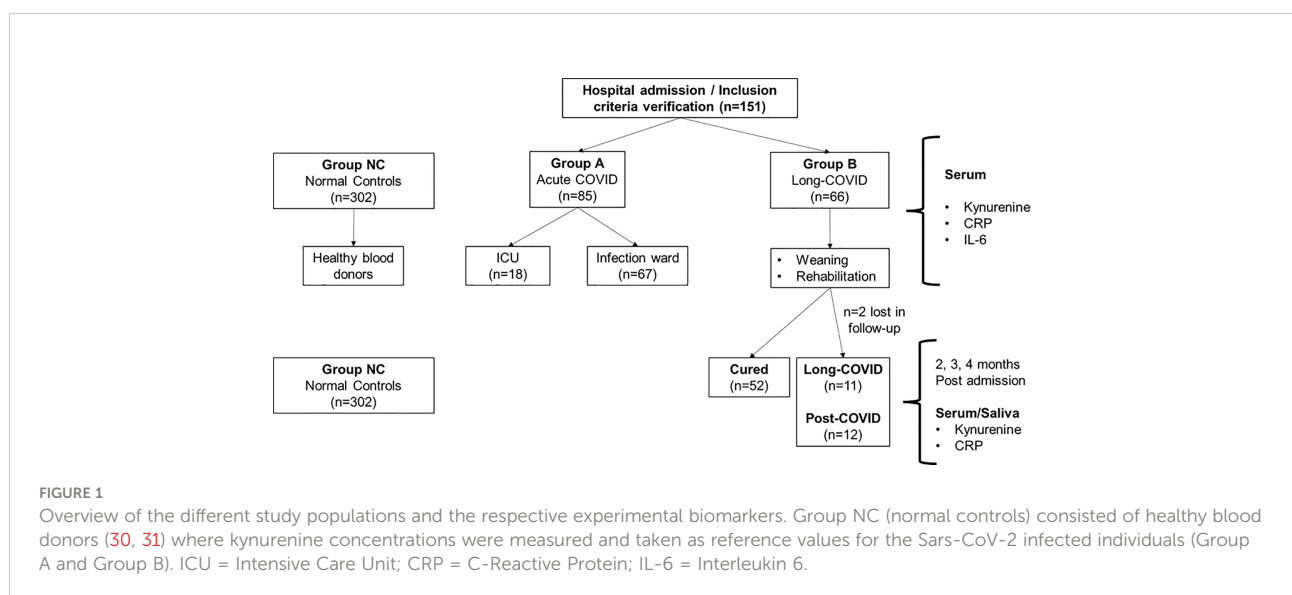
Hospital admission / Inclusion criteria verification (n=151)

Group NC
Normal Controls
(n=302)

Group A
Acute COVID
(n=85)

Group B
Long-COVID
(n=66)

Serum
• Kynurenine
• CRP
• IL-6

Healthy blood donors

ICU
(n=18)

Infection ward
(n=67)

• Weaning
• Rehabilitation

n=2 lost in follow-up

Group NC
Normal Controls
(n=302)

Cured
(n=52)

Long-COVID
(n=11)

Post-COVID
(n=12)

2, 3, 4 months
Post admission

Serum/Saliva
• Kynurenine
• CRP

FIGURE 1
Overview of the different study populations and the respective experimental biomarkers. Group NC (normal controls) consisted of healthy blood donors (30, 31) where kynurenine concentrations were measured and taken as reference values for the Sars-CoV-2 infected individuals (Group A and Group B). ICU = Intensive Care Unit; CRP = C-Reactive Protein; IL-6 = Interleukin 6.